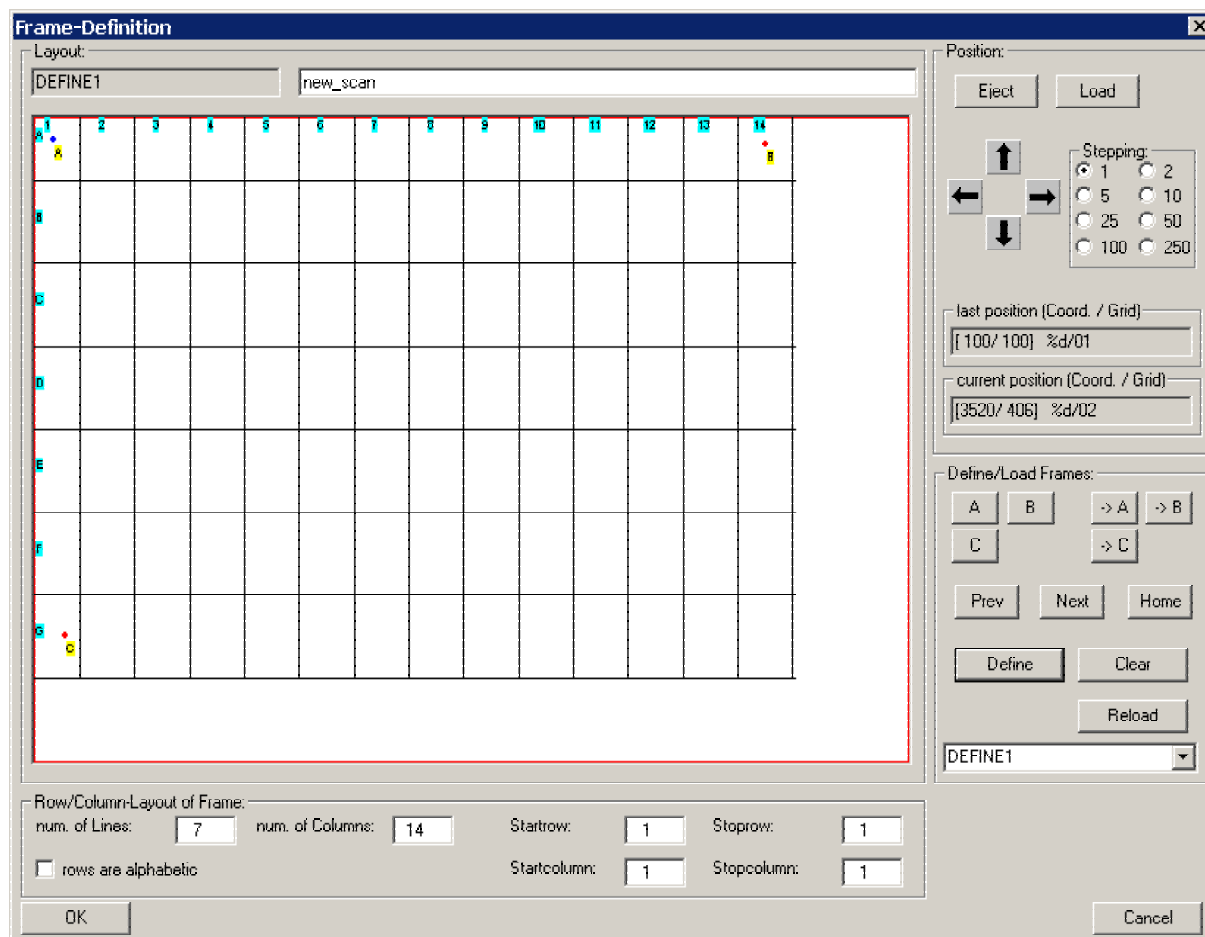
Frame-Definition

Layout:

DEFINE1

new_scan

1 2 3 4 5 6 7 8 9 10 11 12 13 14

A
A
B
B
C
D
E
F
G
C

Position:

Eject

Load

Stepping:
1
2
5
10
25
50
100
250

last position (Coord. / Grid)

[ 100/ 100] %d/01

current position (Coord. / Grid)

[3520/ 406] %d/02

Define/Load Frames:

A
B
-> A
-> B
C
-> C

Prev
Next
Home

Define
Clear

Reload

DEFINE1

Row/Column-Layout of Frame:

num. of Lines: 7
num. of Columns: 14
Startrow: 1
Stoprow: 1
rows are alphabetic
Startcolumn: 1
Stopcolumn: 1

OK

Cancel